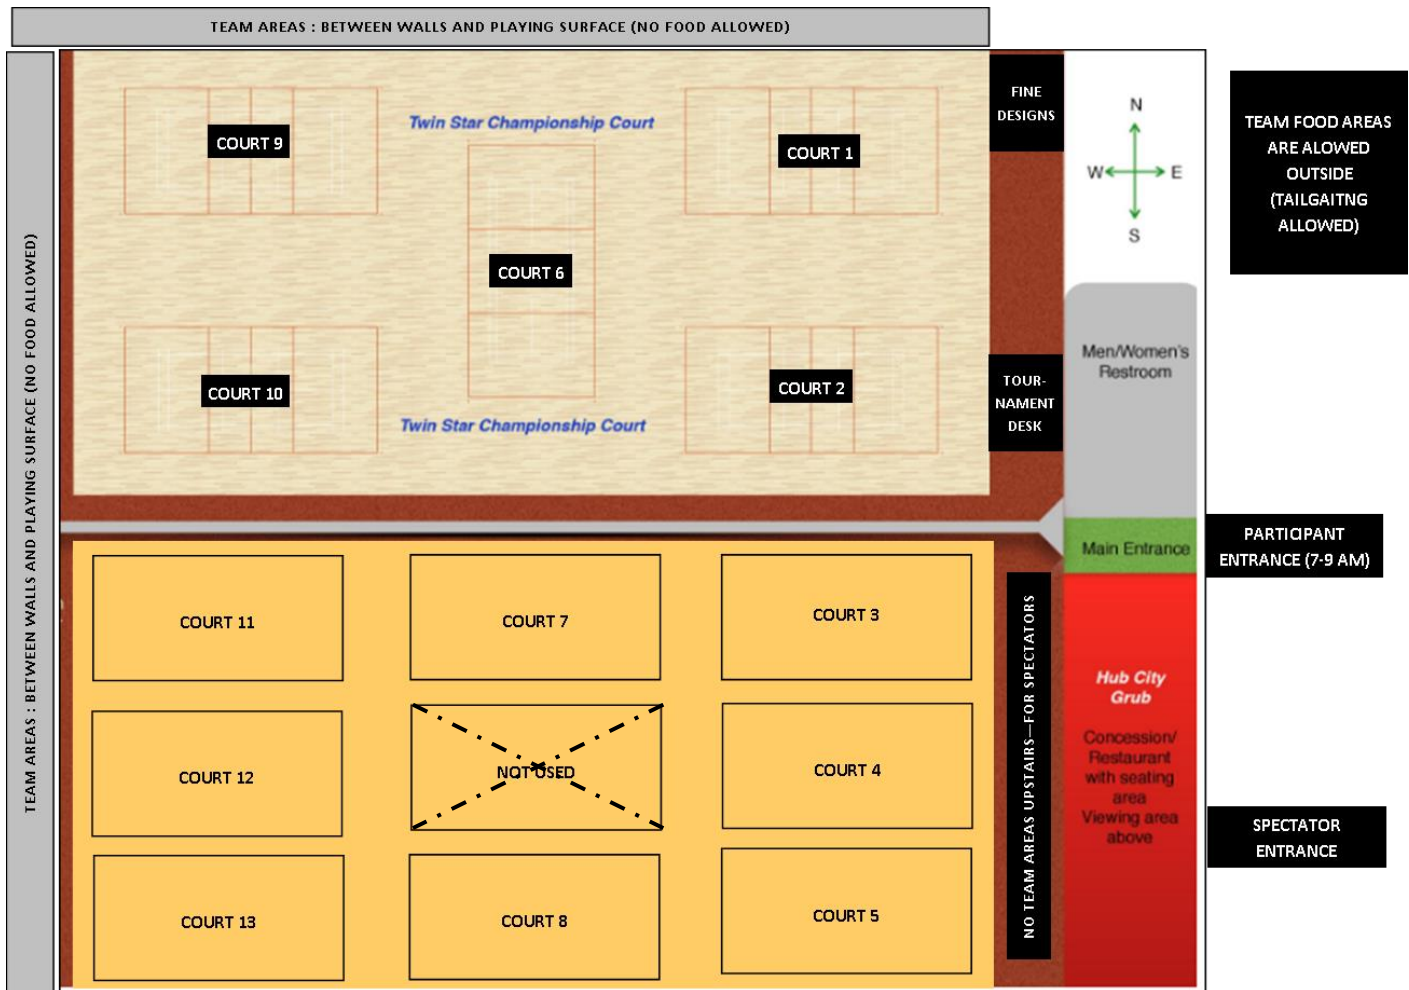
TEAM AREAS : BETWEEN WALLS AND PLAYING SURFACE (NO FOOD ALLOWED)

TEAM AREAS : BETWEEN WALLS AND PLAYING SURFACE (NO FOOD ALLOWED)

COURT 9

Twin Star Championship Court

COURT 1

FINE DESIGNS

N

W

E

S

TEAM FOOD AREAS ARE ALOWED OUTSIDE (TAILGAITNG ALLOWED)

COURT 6

COURT 10

COURT 2

Twin Star Championship Court

TOUR-NAMENT DESK

Men/Women's Restroom

Main Entrance

PARTICIPANT ENTRANCE (7-9 AM)

COURT 11

COURT 7

COURT 3

NO TEAM AREAS UPSTAIRS—FOR SPECTATORS

Hub City Grub

Concession/ Restaurant with seating area Viewing area above

COURT 12

NOT USED

COURT 4

SPECTATOR ENTRANCE

COURT 13

COURT 8

COURT 5